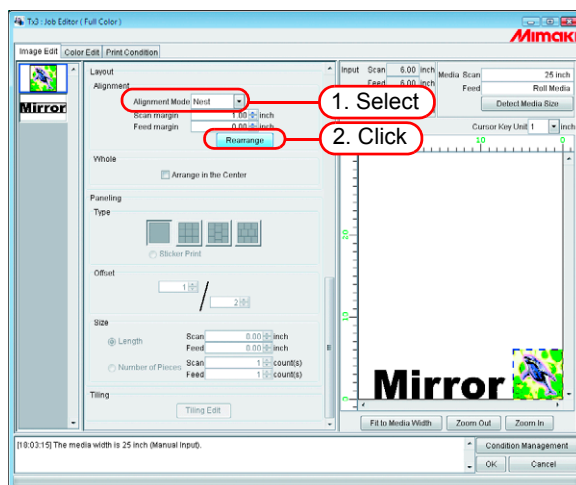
Tx3 : Job Editor ( Full Color )

Mimak

Image Edit | Color Edit | Print Condition

Mirror

Layout
Alignment
Alignment Mode Nest
Scan margin 1.00 inch
Feed margin 0.00 inch
Rearrange

1. Select
2. Click

Whole
Arrange in the Center

Paneling
Type
Sticker Print

Offset
1
2

Size
Length
Scan 0.00 inch
Feed 0.00 inch
Number of Pieces
Scan 1 count(s)
Feed 1 count(s)

Tiling
Tiling Edit

Input Scan 6.00 inch
Feed 6.00 inch
Media Scan 25 inch
Feed Roll Media
Detect Media Size
Cursor Key Unit 1 inch

10
0
20
10
0

Mirror

Fit to Media Width
Zoom Out
Zoom In

[18:03:15] The media width is 25 inch (Manual Input).

Condition Management
OK
Cancel